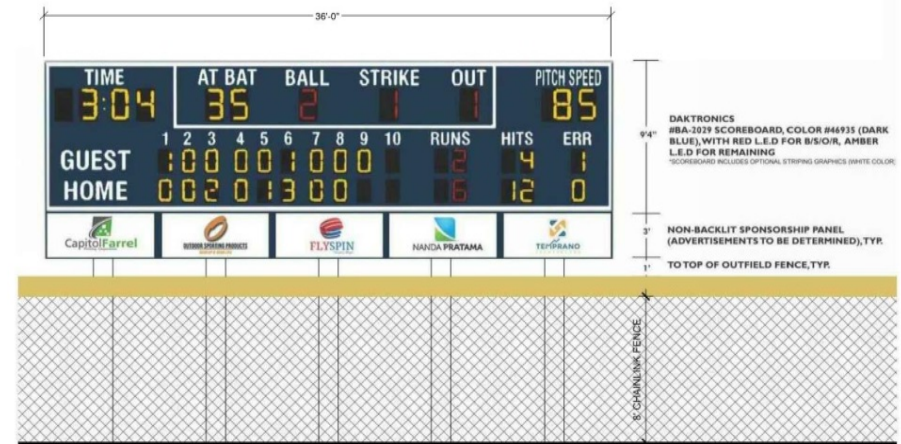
36'-0"

TIME 3:04
AT BAT 35
BALL 2
STRIKE 1
OUT 1
PITCH SPEED 85

| | 1 | 2 | 3 | 4 | 5 | 6 | 7 | 8 | 9 | 10 | RUNS | HITS | ERR |
|---|---|---|---|---|---|---|---|---|---|---|---|---|---|
| GUEST | 1 | 0 | 0 | 0 | 0 | 1 | 0 | 0 | 0 | | 2 | 4 | 1 |
| HOME | 0 | 0 | 2 | 0 | 1 | 3 | 0 | 0 | | | 6 | 12 | 0 |

CapitolFarrel
OUTDOOR SPORTING PRODUCTS
FLYSPIN
NANDA PRATAMA
TEMPRANO

9'4"
DAKTRONICS
#BA-2029 SCOREBOARD, COLOR #46935 (DARK BLUE), WITH RED L.E.D FOR B/S/O/R, AMBER L.E.D FOR REMAINING
*SCOREBOARD INCLUDES OPTIONAL STRIPING GRAPHICS (WHITE COLOR)

3'
NON-BACKLIT SPONSORSHIP PANEL (ADVERTISEMENTS TO BE DETERMINED), TYP.

1'
TO TOP OF OUTFIELD FENCE, TYP.

8' CHAINLINK FENCE